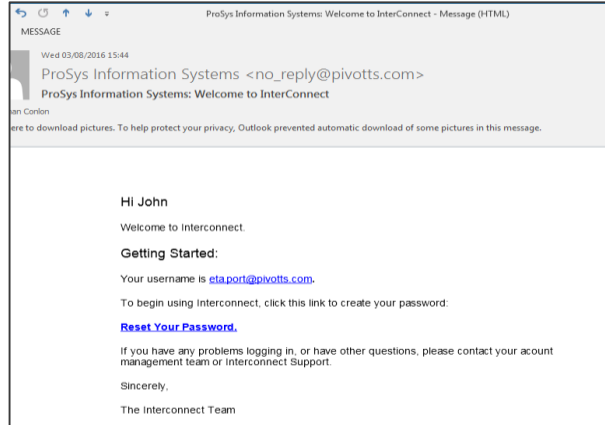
ProSys Information Systems: Welcome to InterConnect - Message (HTML)

MESSAGE

Wed 03/08/2016 15:44

ProSys Information Systems <no_reply@pivotts.com>

ProSys Information Systems: Welcome to InterConnect

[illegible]an Conlon

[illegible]ere to download pictures. To help protect your privacy, Outlook prevented automatic download of some pictures in this message.

Hi John

Welcome to Interconnect.

Getting Started:

Your username is eta.port@pivotts.com.

To begin using Interconnect, click this link to create your password:

Reset Your Password.

If you have any problems logging in, or have other questions, please contact your acount management team or Interconnect Support.

Sincerely,

The Interconnect Team